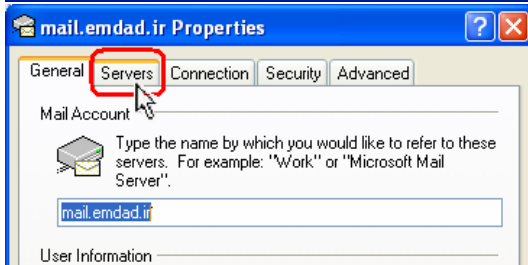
mail.emdad.ir Properties

General | Servers | Connection | Security | Advanced

Mail Account

Type the name by which you would like to refer to these servers. For example: "Work" or "Microsoft Mail Server".

mail.emdad.ir

User Information